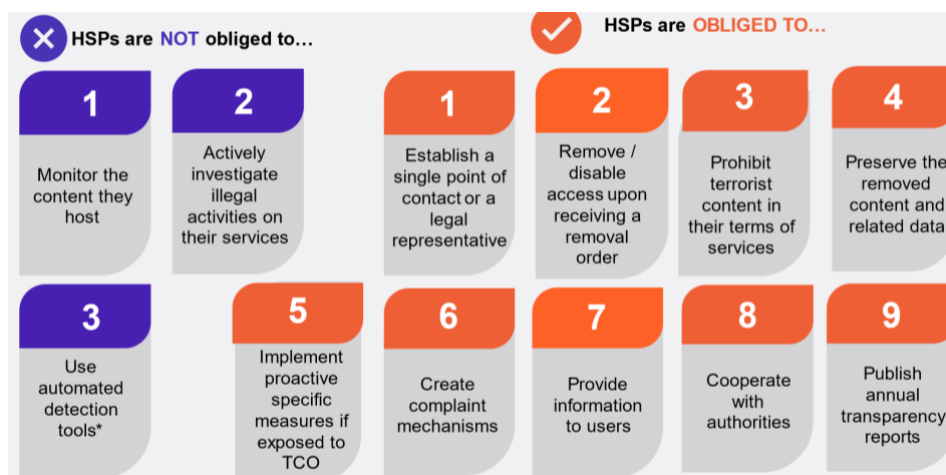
HSPs are NOT obliged to…

1
Monitor the content they host

2
Actively investigate illegal activities on their services

3
Use automated detection tools*

HSPs are OBLIGED TO…

1
Establish a single point of contact or a legal representative

2
Remove / disable access upon receiving a removal order

3
Prohibit terrorist content in their terms of services

4
Preserve the removed content and related data

5
Implement proactive specific measures if exposed to TCO

6
Create complaint mechanisms

7
Provide information to users

8
Cooperate with authorities

9
Publish annual transparency reports